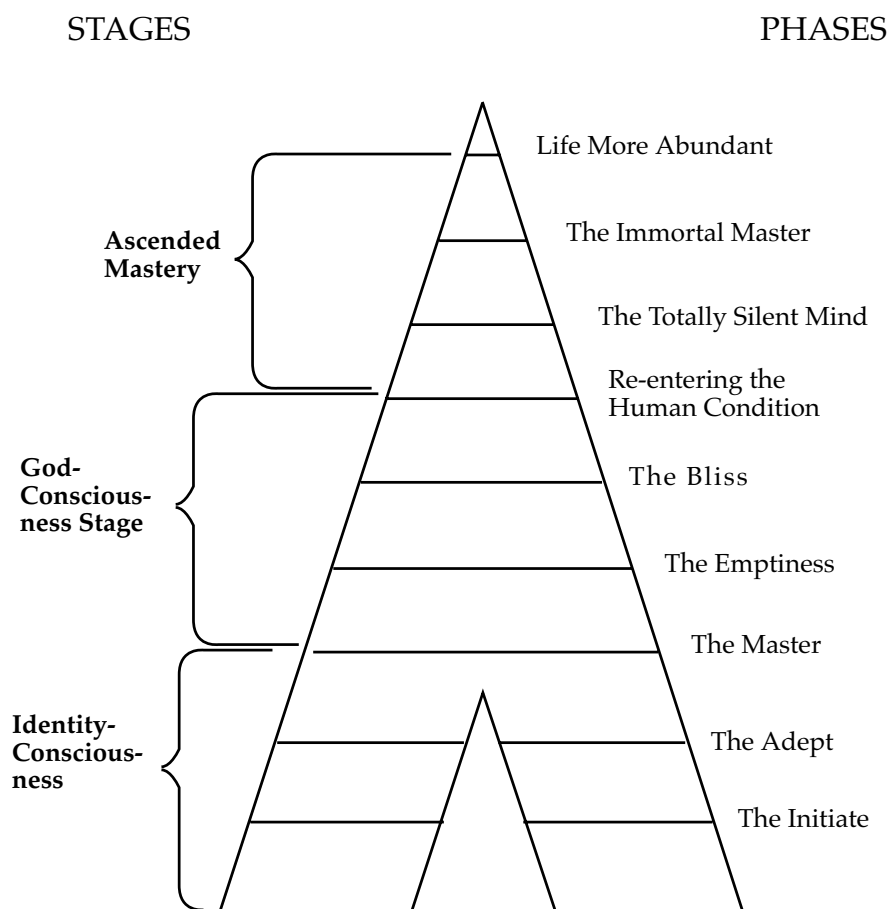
STAGES

PHASES

Life More Abundant

Ascended Mastery

The Immortal Master

The Totally Silent Mind

Re-entering the Human Condition

God-Consciousness Stage

The Bliss

The Emptiness

The Master

Identity-Consciousness

The Adept

The Initiate